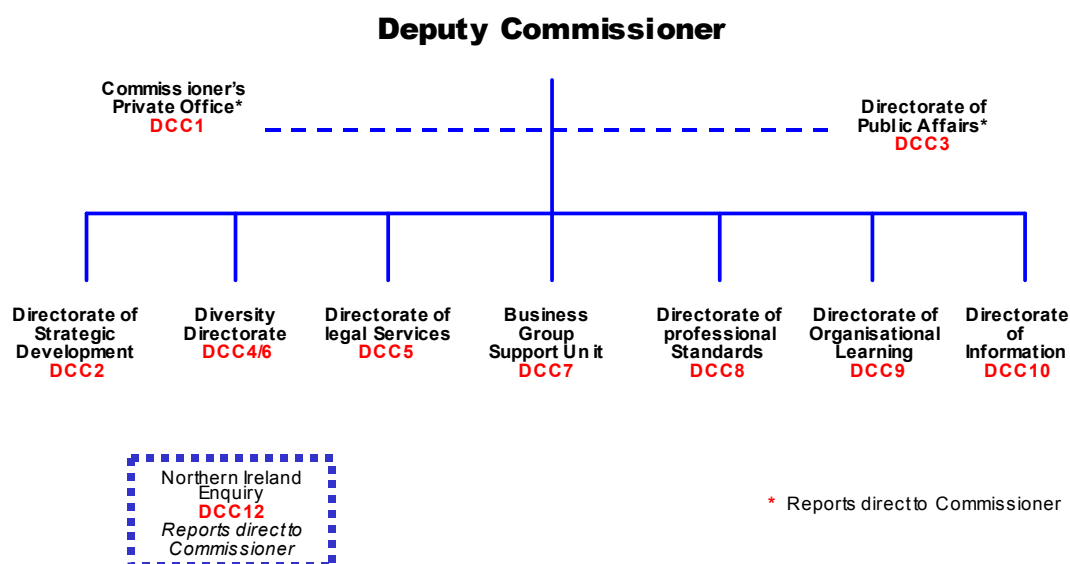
Deputy Commissioner

Commiss ioner's Private Office*
DCC1

Directorate of Public Affairs*
DCC3

Directorate of Strategic Development
DCC2

Diversity Directorate
DCC4/6

Directorate of legal Services
DCC5

Business Group Support Un it
DCC7

Directorate of professional Standards
DCC8

Directorate of Organisational Learning
DCC9

Directorate of Information
DCC10

Northern Ireland Enquiry
DCC12
*Reports direct to Commissioner*

* Reports direct to Commissioner